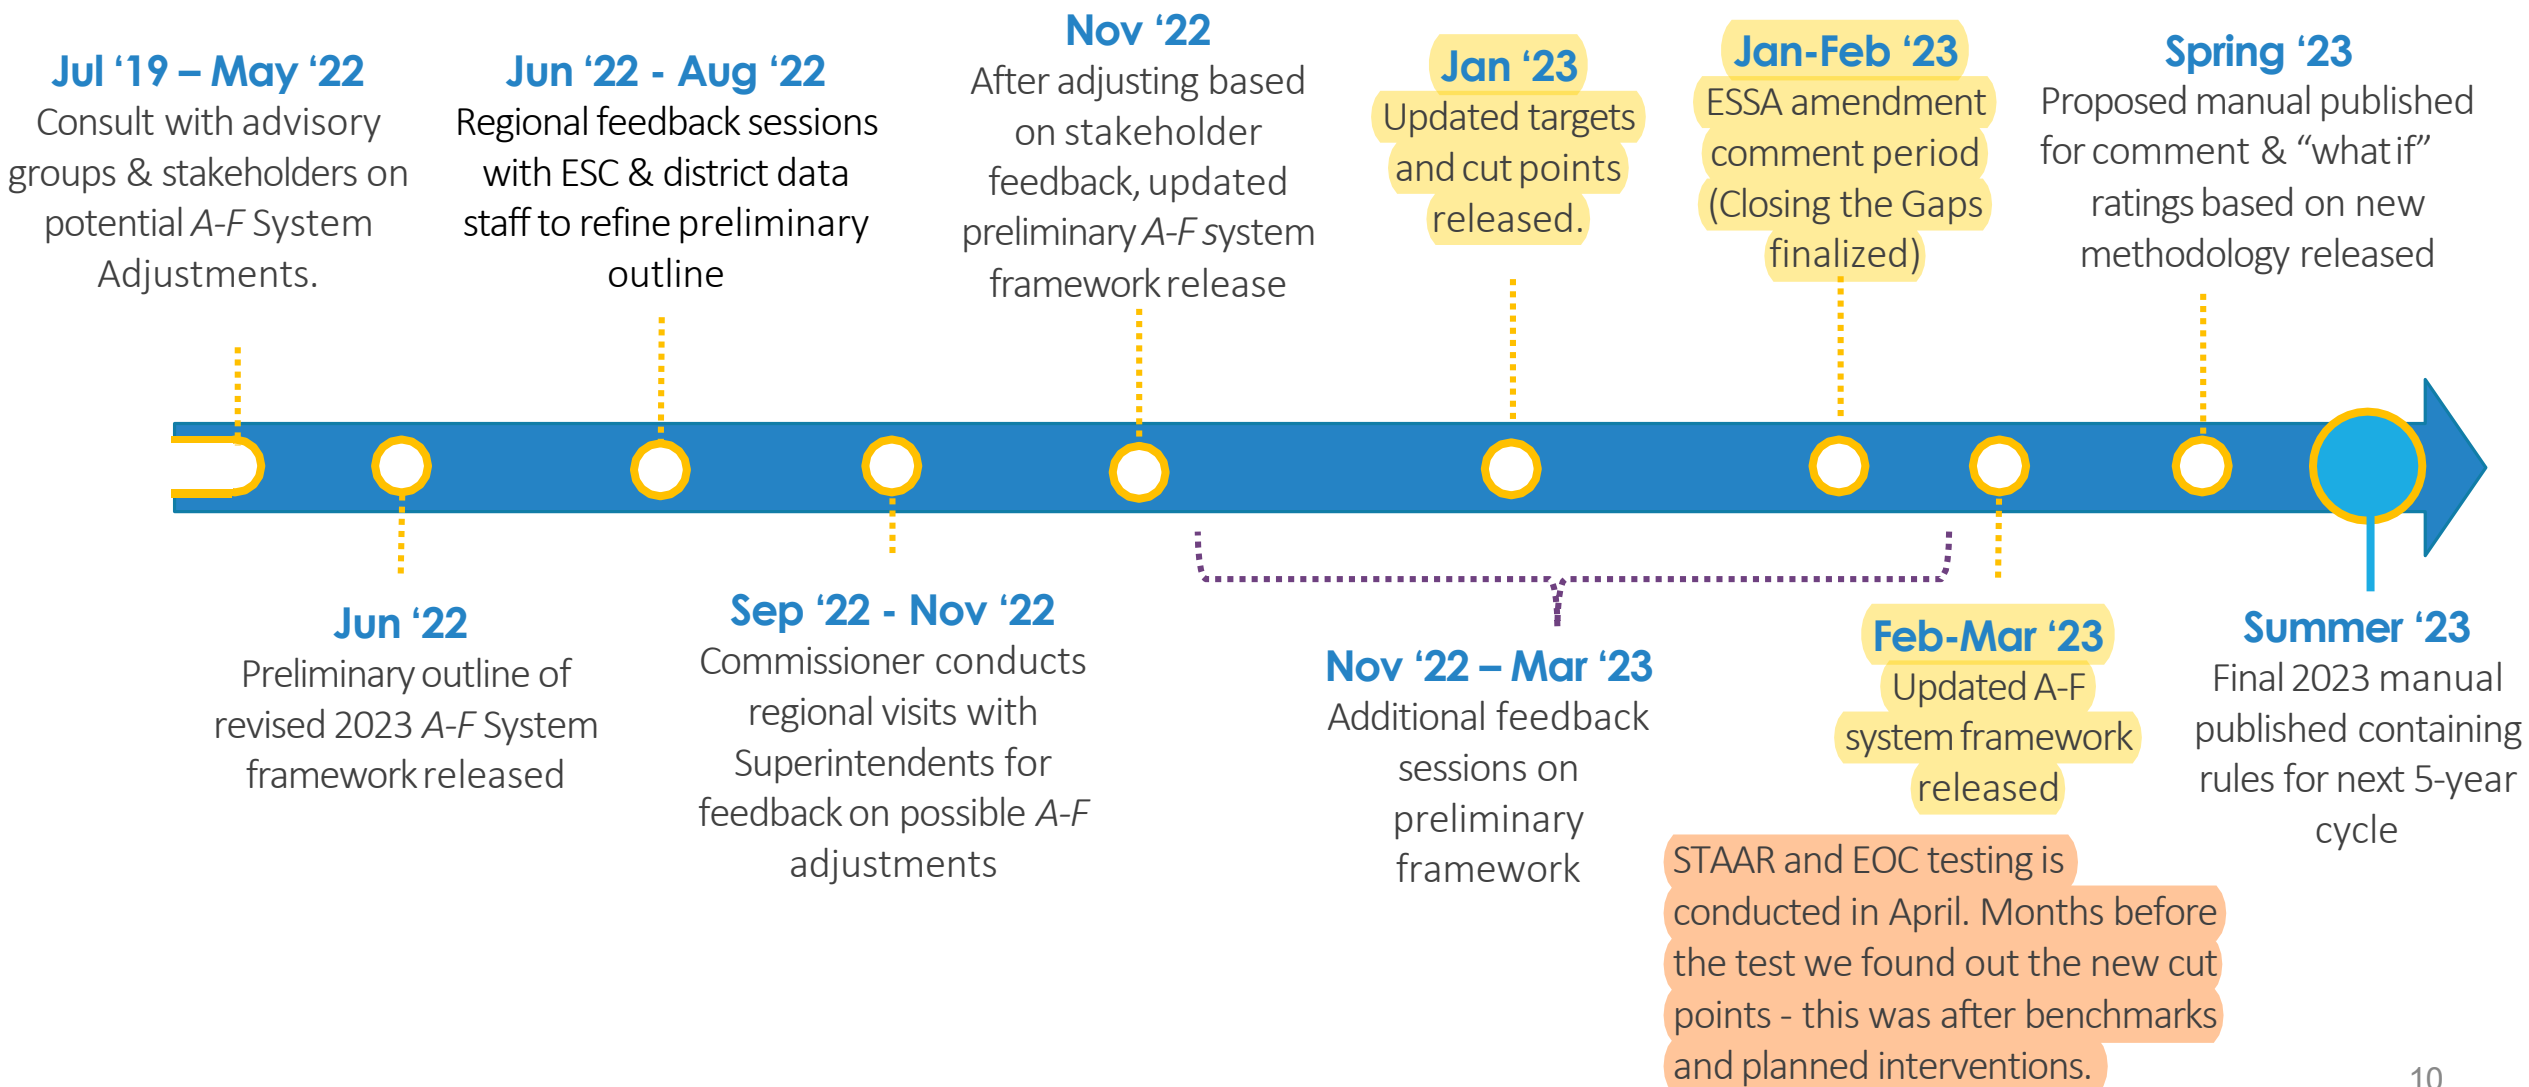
Jul '19 – May '22
Consult with advisory groups & stakeholders on potential A-F System Adjustments.

Jun '22 - Aug '22
Regional feedback sessions with ESC & district data staff to refine preliminary outline

Nov '22
After adjusting based on stakeholder feedback, updated preliminary A-F system framework release

Jan '23
Updated targets and cut points released.

Jan-Feb '23
ESSA amendment comment period (Closing the Gaps finalized)

Spring '23
Proposed manual published for comment & "what if" ratings based on new methodology released

Jun '22
Preliminary outline of revised 2023 A-F System framework released

Sep '22 - Nov '22
Commissioner conducts regional visits with Superintendents for feedback on possible A-F adjustments

Nov '22 – Mar '23
Additional feedback sessions on preliminary framework

Feb-Mar '23
Updated A-F system framework released

Summer '23
Final 2023 manual published containing rules for next 5-year cycle

STAAR and EOC testing is conducted in April. Months before the test we found out the new cut points - this was after benchmarks and planned interventions.

10